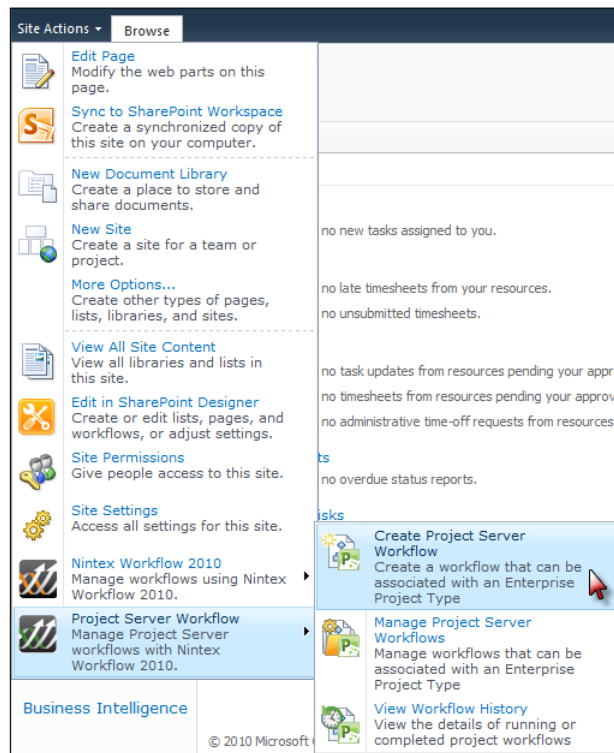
Site Actions ▾ Browse

Edit Page
Modify the web parts on this page.

Sync to SharePoint Workspace
Create a synchronized copy of this site on your computer.

New Document Library
Create a place to store and share documents.

New Site
Create a site for a team or project.

More Options...
Create other types of pages, lists, libraries, and sites.

View All Site Content
View all libraries and lists in this site.

Edit in SharePoint Designer
Create or edit lists, pages, and workflows, or adjust settings.

Site Permissions
Give people access to this site.

Site Settings
Access all settings for this site.

Nintex Workflow 2010
Manage workflows using Nintex Workflow 2010.

Project Server Workflow
Manage Project Server workflows with Nintex Workflow 2010.

Business Intelligence

© 2010 Microsoft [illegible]

no new tasks assigned to you.

no late timesheets from your resources.

no unsubmitted timesheets.

no task updates from resources pending your appr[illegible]

no timesheets from resources pending your approv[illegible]

no administrative time-off requests from resources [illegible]

ts

no overdue status reports.

sks

Create Project Server Workflow
Create a workflow that can be associated with an Enterprise Project Type

Manage Project Server Workflows
Manage workflows that can be associated with an Enterprise Project Type

View Workflow History
View the details of running or completed project workflows